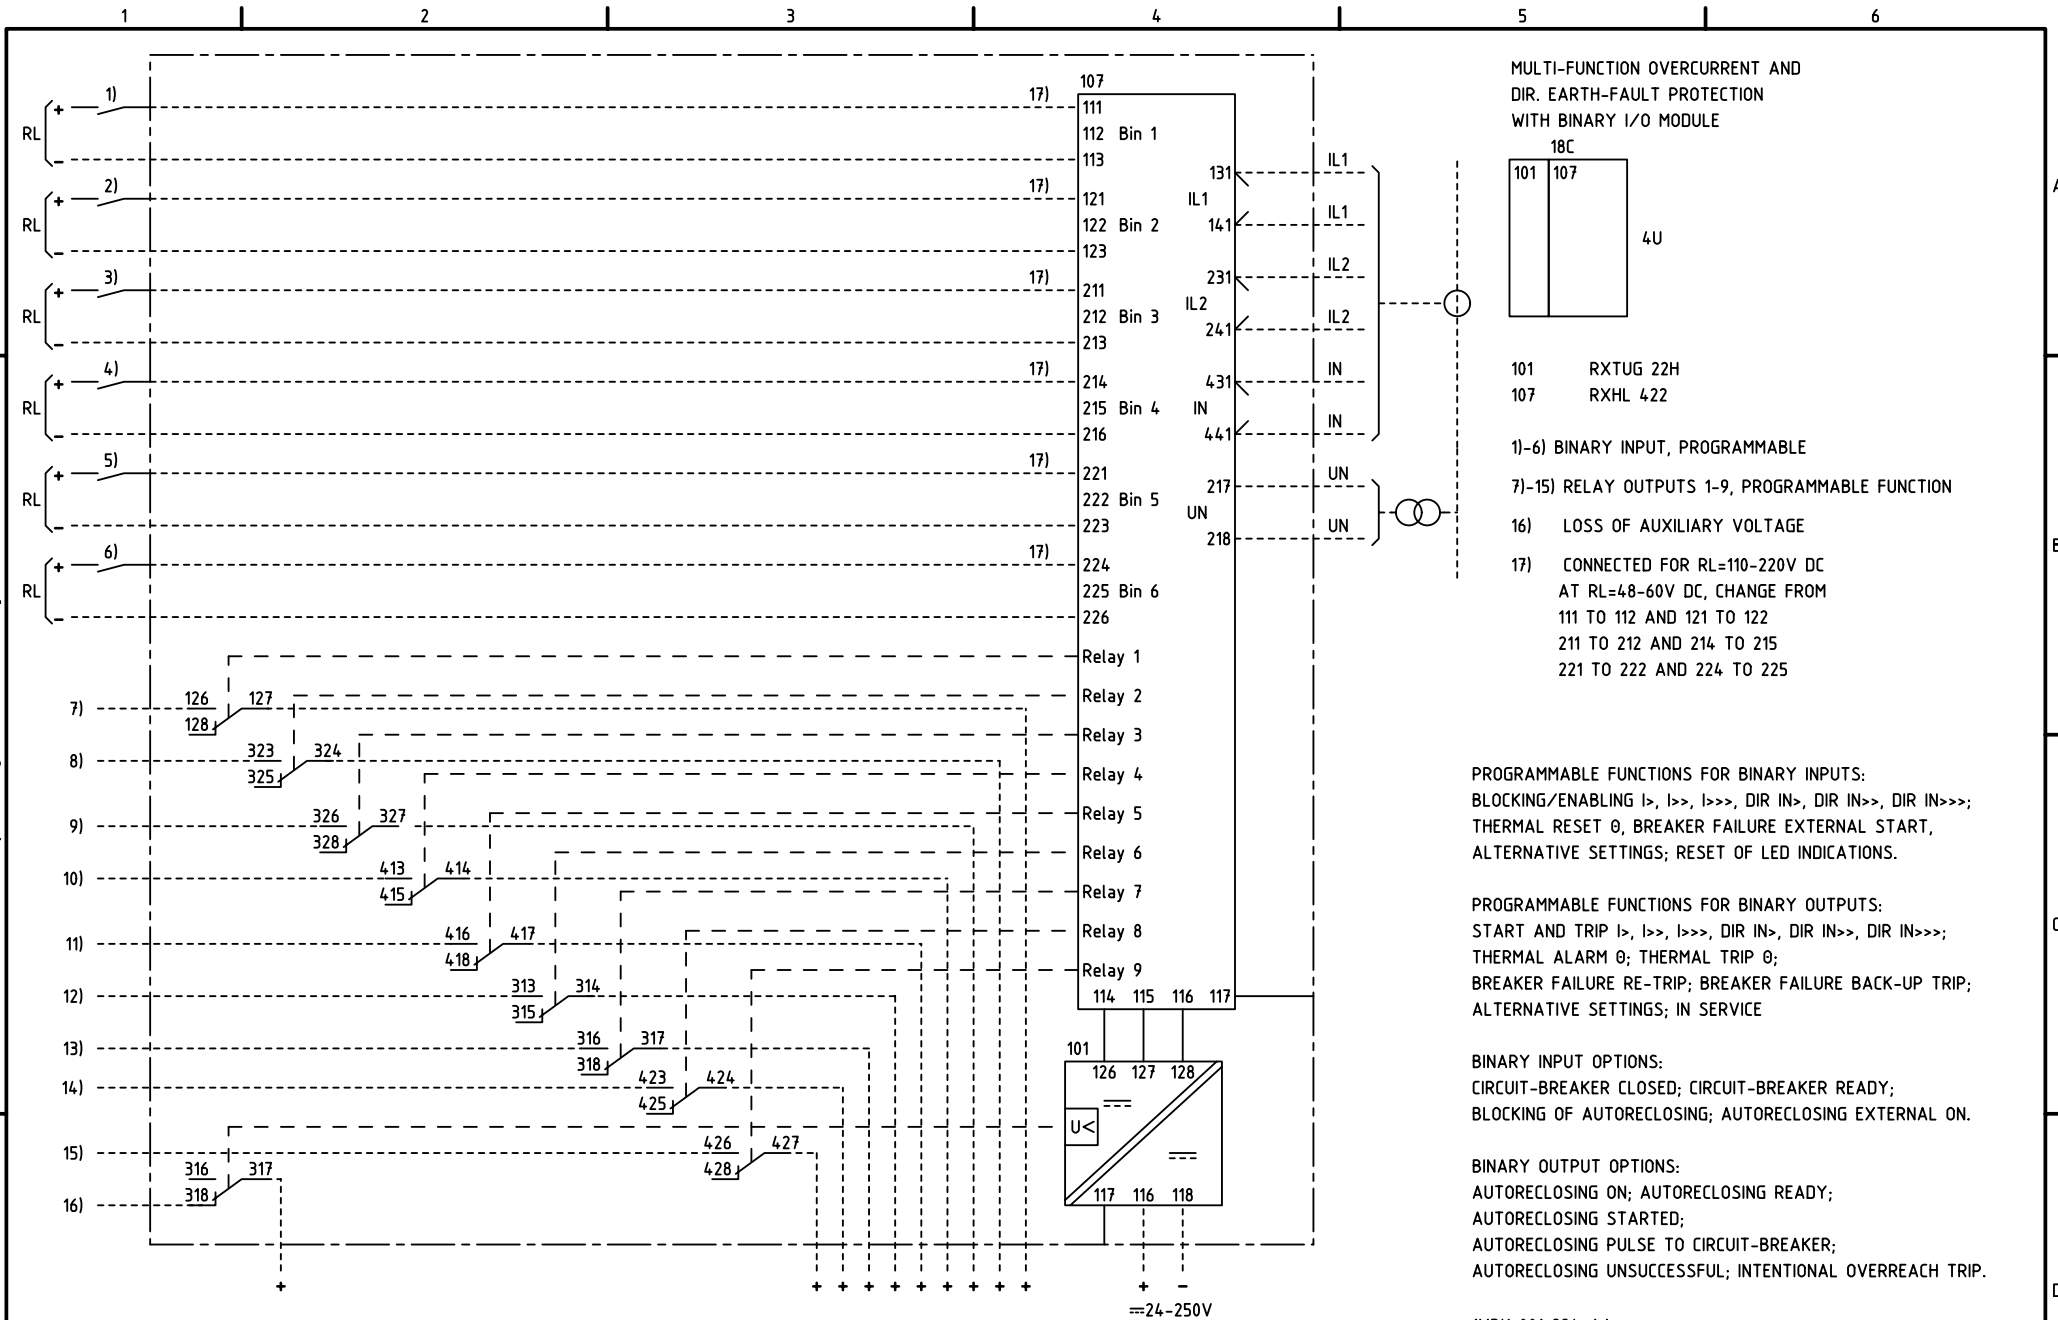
1 2 3 4 5 6

MULTI-FUNCTION OVERCURRENT AND DIR. EARTH-FAULT PROTECTION WITH BINARY I/O MODULE

18C
101 107
4U

101 RXTUG 22H
107 RXHL 422

1)-6) BINARY INPUT, PROGRAMMABLE

7)-15) RELAY OUTPUTS 1-9, PROGRAMMABLE FUNCTION

16) LOSS OF AUXILIARY VOLTAGE

17) CONNECTED FOR RL=110-220V DC
AT RL=48-60V DC, CHANGE FROM
111 TO 112 AND 121 TO 122
211 TO 212 AND 214 TO 215
221 TO 222 AND 224 TO 225

RL + 1) 17) 107 111 112 Bin 1 113
RL + 2) 17) 121 122 Bin 2 123
RL + 3) 17) 211 212 Bin 3 213
RL + 4) 17) 214 215 Bin 4 216
RL + 5) 17) 221 222 Bin 5 223
RL + 6) 17) 224 225 Bin 6 226

131 IL1 141 IL1 IL1
231 IL2 241 IL2 IL2
431 IN 441 IN IN
217 UN 218 UN UN

Relay 1
Relay 2
Relay 3
Relay 4
Relay 5
Relay 6
Relay 7
Relay 8
Relay 9
114 115 116 117

7) 126 128 127
8) 323 325 324
9) 326 328 327
10) 413 415 414
11) 416 418 417
12) 313 315 314
13) 316 318 317
14) 423 425 424
15) 426 428 427
16) 316 318 317

101
126 127 128
U<
117 116 118
+ + + + + + + + + + + -
$=$24-250V

PROGRAMMABLE FUNCTIONS FOR BINARY INPUTS:
BLOCKING/ENABLING I>, I>>, I>>>, DIR IN>, DIR IN>>, DIR IN>>>;
THERMAL RESET θ, BREAKER FAILURE EXTERNAL START,
ALTERNATIVE SETTINGS; RESET OF LED INDICATIONS.

PROGRAMMABLE FUNCTIONS FOR BINARY OUTPUTS:
START AND TRIP I>, I>>, I>>>, DIR IN>, DIR IN>>, DIR IN>>>;
THERMAL ALARM θ; THERMAL TRIP θ;
BREAKER FAILURE RE-TRIP; BREAKER FAILURE BACK-UP TRIP;
ALTERNATIVE SETTINGS; IN SERVICE

BINARY INPUT OPTIONS:
CIRCUIT-BREAKER CLOSED; CIRCUIT-BREAKER READY;
BLOCKING OF AUTORECLOSING; AUTORECLOSING EXTERNAL ON.

BINARY OUTPUT OPTIONS:
AUTORECLOSING ON; AUTORECLOSING READY;
AUTORECLOSING STARTED;
AUTORECLOSING PULSE TO CIRCUIT-BREAKER;
AUTORECLOSING UNSUCCESSFUL; INTENTIONAL OVERREACH TRIP.